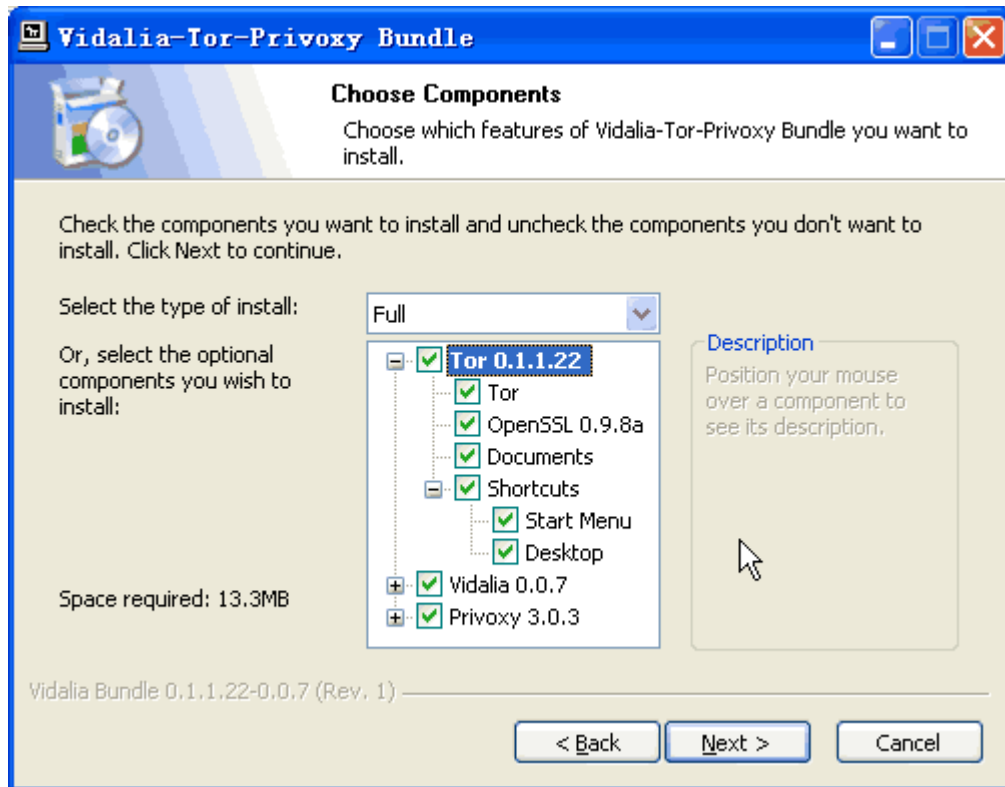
Vidalia-Tor-Privoxy Bundle

Choose Components

Choose which features of Vidalia-Tor-Privoxy Bundle you want to install.

Check the components you want to install and uncheck the components you don't want to install. Click Next to continue.

Select the type of install:

Full

Or, select the optional components you wish to install:

Tor 0.1.1.22
Tor
OpenSSL 0.9.8a
Documents
Shortcuts
Start Menu
Desktop
Vidalia 0.0.7
Privoxy 3.0.3

Description

Position your mouse over a component to see its description.

Space required: 13.3MB

Vidalia Bundle 0.1.1.22-0.0.7 (Rev. 1)

< Back

Next >

Cancel